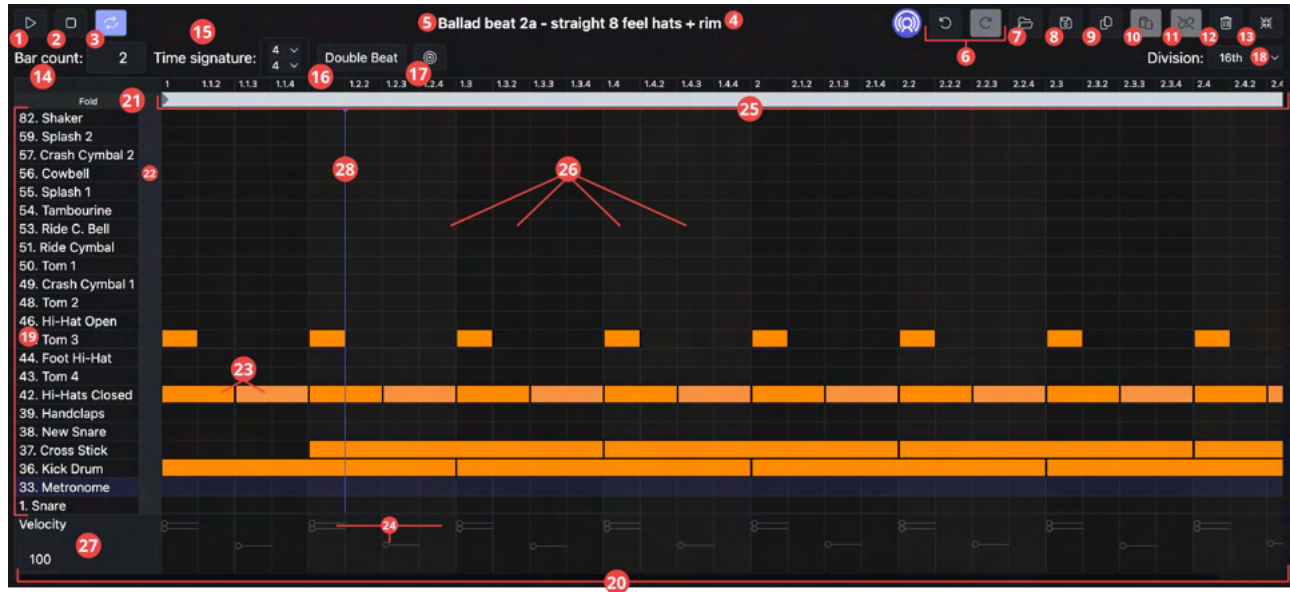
1 2 3

5 Ballad beat 2a - straight 8 feel hats + rim 4

6 7 8 9 10 11 12 13

Bar count: 2 14

Time signature: 15 $\frac{4}{4}$

Double Beat 16 17

Division: 16th 18

1 1.1.2 1.1.3 1.1.4 1.2 1.2.2 1.2.3 1.2.4 1.3 1.3.2 1.3.3 1.3.4 1.4 1.4.2 1.4.3 1.4.4 2 2.1.2 2.1.3 2.1.4 2.2 2.2.2 2.2.3 2.2.4 2.3 2.3.2 2.3.3 2.3.4 2.4 2.4.2 2.4

Fold 21

25

82. Shaker
59. Splash 2
57. Crash Cymbal 2
56. Cowbell
55. Splash 1
54. Tambourine
53. Ride C. Bell
51. Ride Cymbal
50. Tom 1
49. Crash Cymbal 1
48. Tom 2
46. Hi-Hat Open
19 Tom 3
44. Foot Hi-Hat
43. Tom 4
42. Hi-Hats Closed
39. Handclaps
38. New Snare
37. Cross Stick
36. Kick Drum
33. Metronome
1. Snare

22 28 26 23

Velocity
27
100

24

20